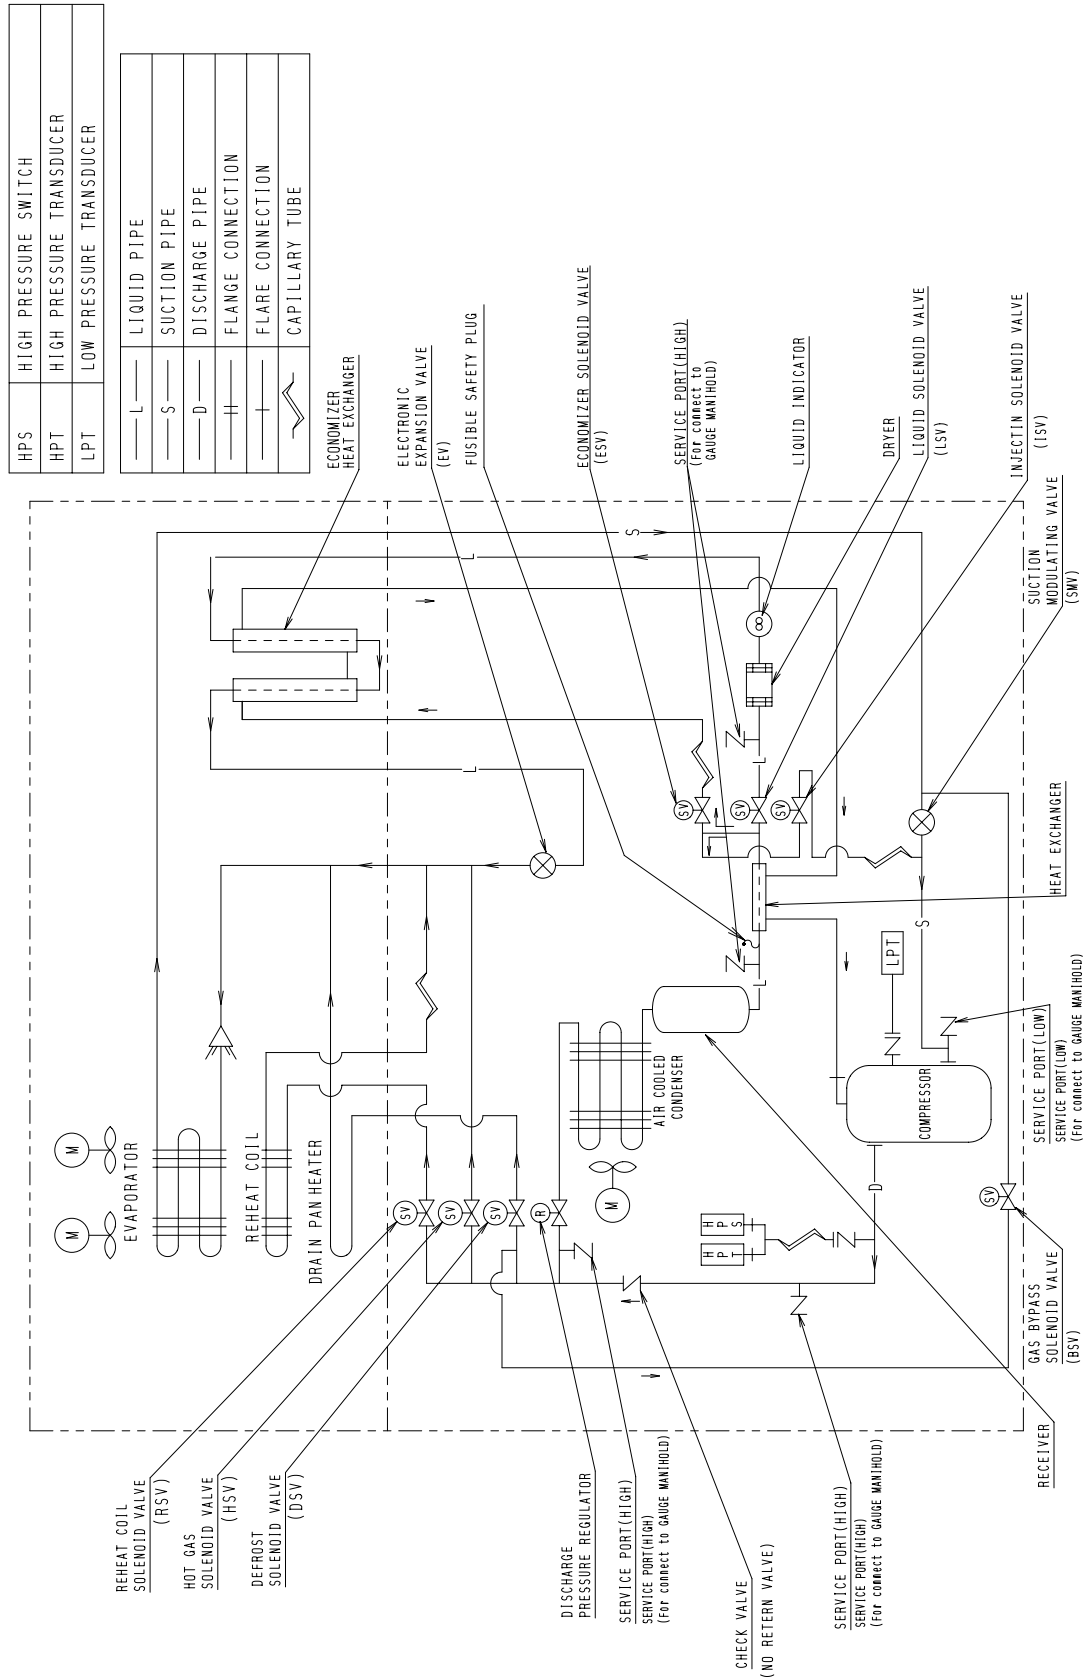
| HPS | HIGH PRESSURE SWITCH |
|---|---|
| HPT | HIGH PRESSURE TRANSDUCER |
| LPT | LOW PRESSURE TRANSDUCER |

| Symbol | Description |
|---|---|
| L | LIQUID PIPE |
| S | SUCTION PIPE |
| D | DISCHARGE PIPE |
| | FLANGE CONNECTION |
| | FLARE CONNECTION |
| | CAPILLARY TUBE |

ECONOMIZER HEAT EXCHANGER

ELECTRONIC EXPANSION VALVE (EV)

FUSIBLE SAFETY PLUG

ECONOMIZER SOLENOID VALVE (ESV)

SERVICE PORT(HIGH) (For connect to GAUGE MANIHOLD)

LIQUID INDICATOR

DRYER

LIQUID SOLENOID VALVE (LSV)

INJECTIN SOLENOID VALVE (ISV)

SUCTION MODULATING VALVE (SMV)

HEAT EXCHANGER

SERVICE PORT(LOW) SERVICE PORT(LOW) (For connect to GAUGE MANIHOLD)

GAS BYPASS SOLENOID VALVE (BSV)

RECEIVER

SERVICE PORT(HIGH) SERVICE PORT(HIGH) (For connect to GAUGE MANIHOLD)

CHECK VALVE (NO RETERN VALVE)

SERVICE PORT(HIGH) SERVICE PORT(HIGH) (For connect to GAUGE MANIHOLD)

DISCHARGE PRESSURE REGULATOR

DEFROST SOLENOID VALVE (DSV)

HOT GAS SOLENOID VALVE (HSV)

REHEAT COIL SOLENOID VALVE (RSV)

M M EVAPORATOR

REHEAT COIL

DRAIN PAN HEATER

AIR COOLED CONDENSER

M

COMPRESSOR

LPT

H P S

H P T

SV SV SV SV SV SV SV R

L L L L S S D